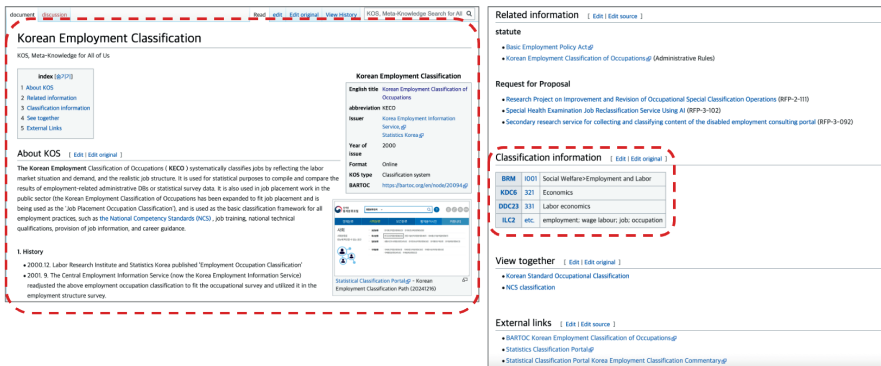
document discussion

Read edit Edit original View History KOS, Meta-Knowledge Search for All

Korean Employment Classification

KOS, Meta-Knowledge for All of Us

index [숨기기]
1 About KOS
2 Related information
3 Classification information
4 See together
5 External Links

Korean Employment Classification

| English title | Korean Employment Classification of Occupations |
|---|---|
| abbreviation | KECO |
| issuer | Korea Employment Information Service, Statistics Korea |
| Year of issue | 2000 |
| Format | Online |
| KOS type | Classification system |
| BARTOC | https://bartoc.org/en/node/20094 |

About KOS [ Edit | Edit original ]

The Korean Employment Classification of Occupations ( KECO ) systematically classifies jobs by reflecting the labor market situation and demand, and the realistic job structure. It is used for statistical purposes to compile and compare the results of employment-related administrative DBs or statistical survey data. It is also used in job placement work in the public sector (the Korean Employment Classification of Occupations has been expanded to fit job placement and is being used as the 'Job Placement Occupation Classification'), and is used as the basic classification framework for all employment practices, such as the National Competency Standards (NCS) , job training, national technical qualifications, provision of job information, and career guidance.

Statistical Classification Portal – Korean Employment Classification Path (20241216)

1. History
• 2000.12. Labor Research Institute and Statistics Korea published 'Employment Occupation Classification'
• 2001. 9. The Central Employment Information Service (now the Korea Employment Information Service) readjusted the above employment occupation classification to fit the occupational survey and utilized it in the employment structure survey.

Related information [ Edit | Edit source ]

statute
• Basic Employment Policy Act
• Korean Employment Classification of Occupations (Administrative Rules)

Request for Proposal
• Research Project on Improvement and Revision of Occupational Special Classification Operations (RFP-2-111)
• Special Health Examination Job Reclassification Service Using AI (RFP-3-102)
• Secondary research service for collecting and classifying content of the disabled employment consulting portal (RFP-3-092)

Classification information [ Edit | Edit original ]

| BRM | ID01 | Social Welfare>Employment and Labor |
|---|---|---|
| KDC6 | 321 | Economics |
| DDC23 | 331 | Labor economics |
| ILC2 | etc. | employment: wage labour; job: occupation |

View together [ Edit | Edit original ]
• Korean Standard Occupational Classification
• NCS classification

External links [ Edit | Edit source ]
• BARTOC Korean Employment Classification of Occupations
• Statistics Classification Portal
• Statistical Classification Portal Korea Employment Classification Commentary